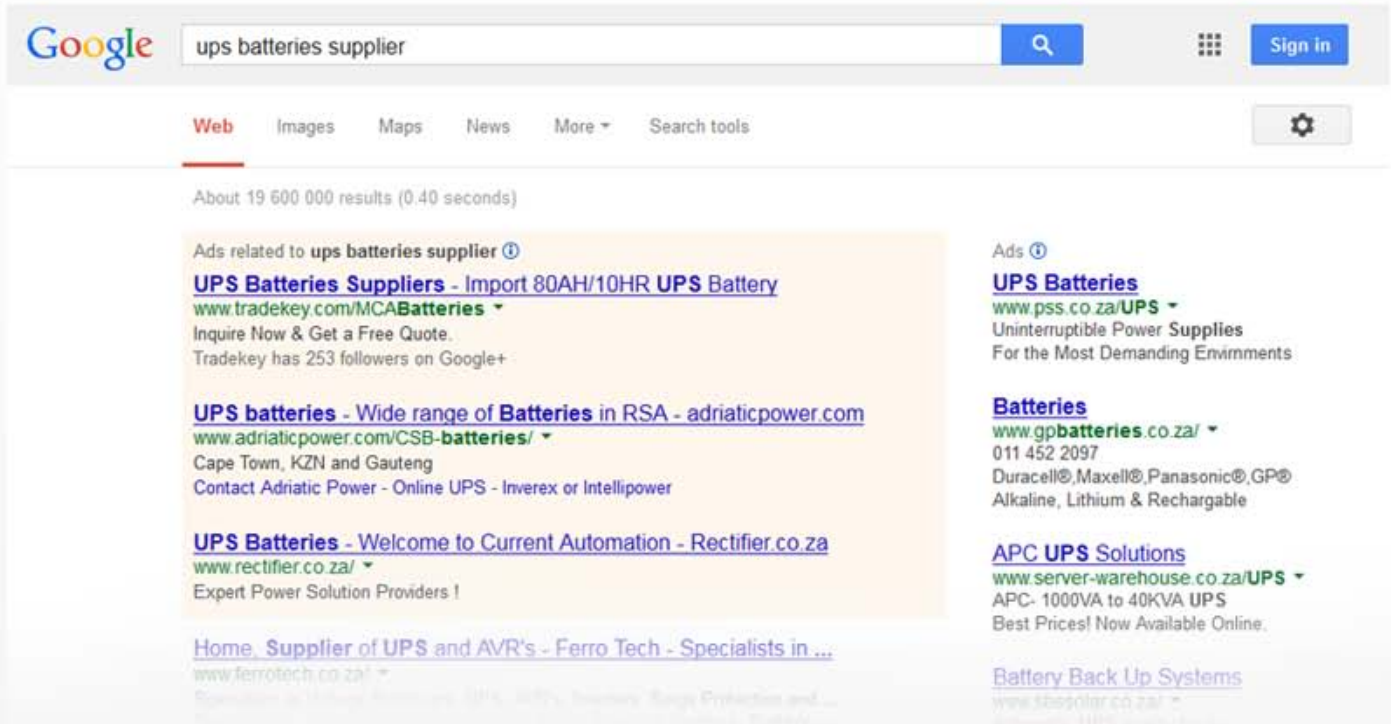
Google ups batteries supplier

Sign in

Web Images Maps News More ▾ Search tools

About 19 600 000 results (0.40 seconds)

Ads related to ups batteries supplier ⓘ

UPS Batteries Suppliers - Import 80AH/10HR UPS Battery
www.tradekey.com/MCABatteries ▾
Inquire Now & Get a Free Quote.
Tradekey has 253 followers on Google+

UPS batteries - Wide range of Batteries in RSA - adriaticpower.com
www.adriaticpower.com/CSB-batteries/ ▾
Cape Town, KZN and Gauteng
Contact Adriatic Power - Online UPS - Inverex or Intellipower

UPS Batteries - Welcome to Current Automation - Rectifier.co.za
www.rectifier.co.za/ ▾
Expert Power Solution Providers !

Home, Supplier of UPS and AVR's - Ferro Tech - Specialists in ...
www.ferrotech.co.za/ ▾
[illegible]

Ads ⓘ

UPS Batteries
www.pss.co.za/UPS ▾
Uninterruptible Power Supplies
For the Most Demanding Envirnments

Batteries
www.gpbatteries.co.za/ ▾
011 452 2097
Duracell®,Maxell®,Panasonic®,GP®
Alkaline, Lithium & Rechargable

APC UPS Solutions
www.server-warehouse.co.za/UPS ▾
APC- 1000VA to 40KVA UPS
Best Prices! Now Available Online.

Battery Back Up Systems
www.sbssolar.co.za/ ▾
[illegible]